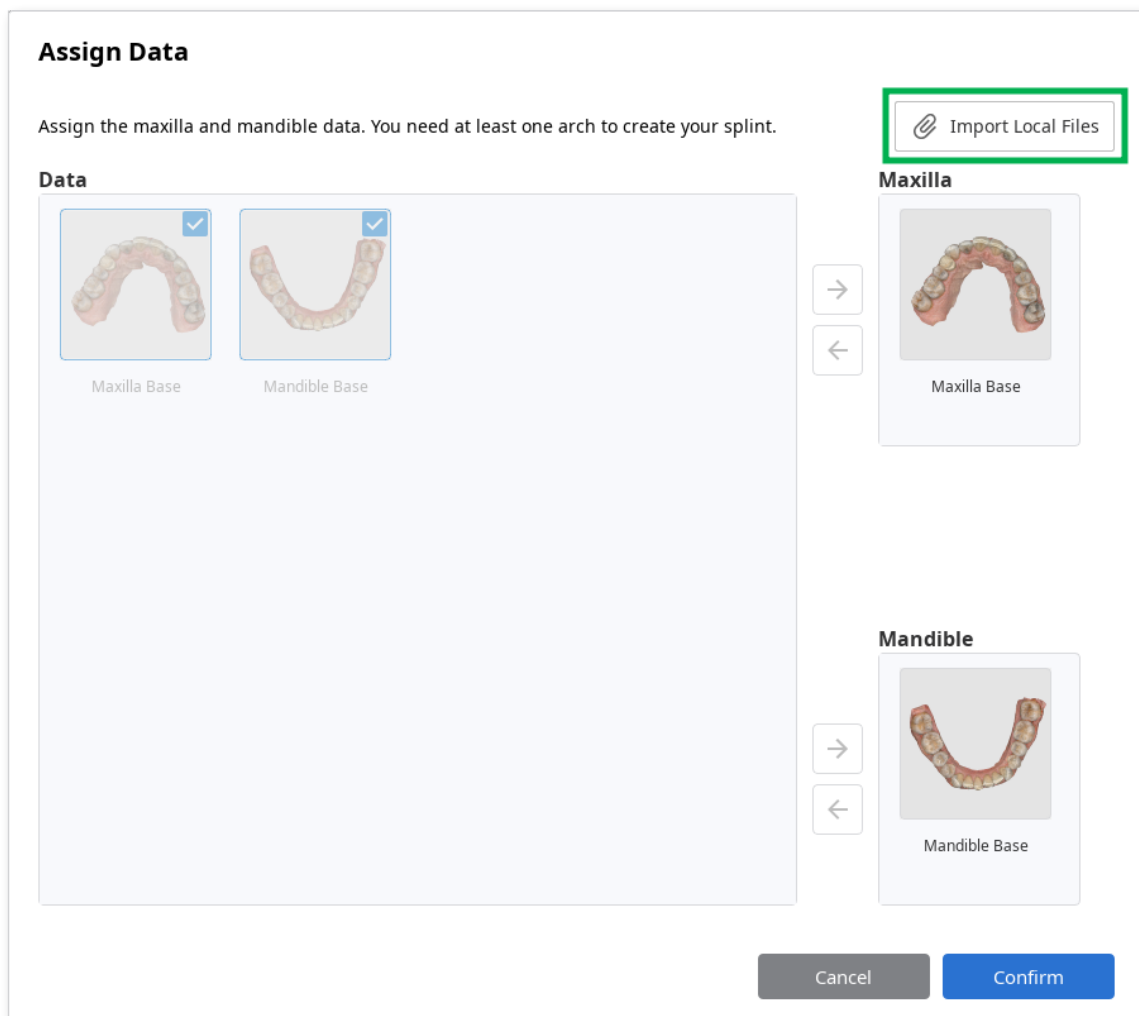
Assign Data

Assign the maxilla and mandible data. You need at least one arch to create your splint.

Import Local Files

Data

Maxilla Base

Mandible Base

Maxilla

Maxilla Base

Mandible

Mandible Base

Cancel

Confirm